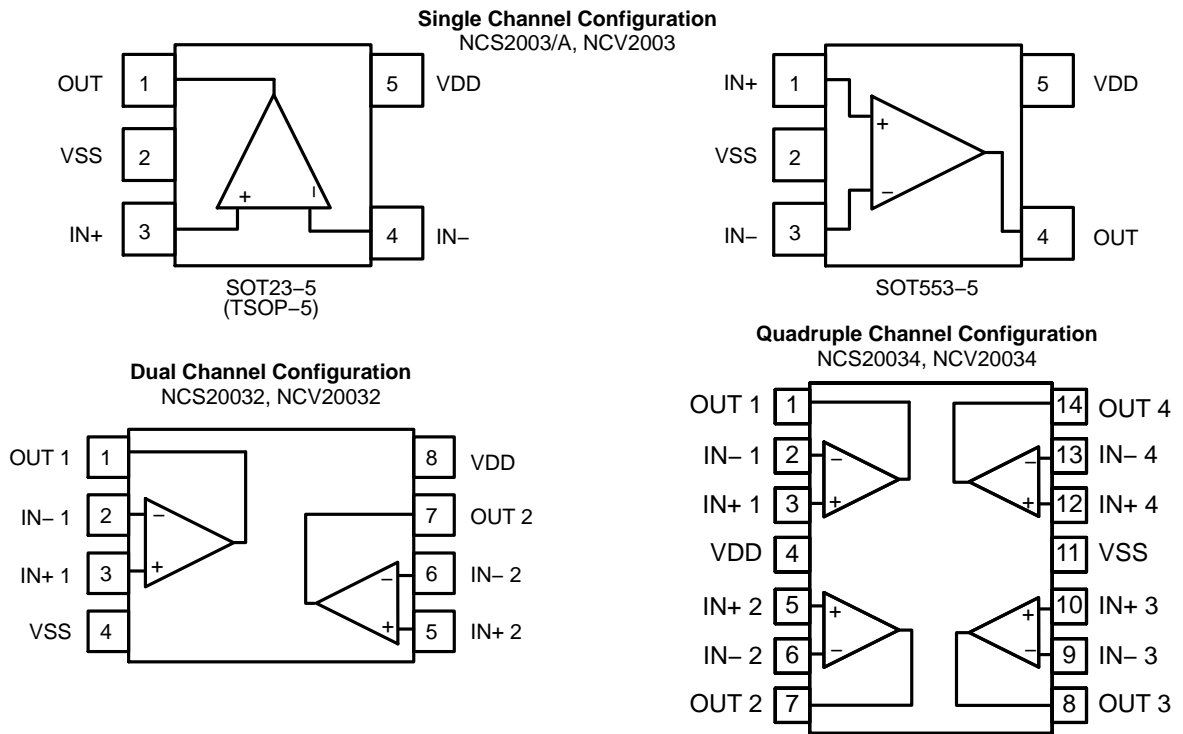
**Single Channel Configuration**
NCS2003/A, NCV2003

OUT 1
VSS 2
IN+ 3
5 VDD
4 IN−
+
−
SOT23−5
(TSOP−5)

IN+ 1
VSS 2
IN− 3
5 VDD
4 OUT
+
−
SOT553−5

**Dual Channel Configuration**
NCS20032, NCV20032

OUT 1 1
IN− 1 2
IN+ 1 3
VSS 4
8 VDD
7 OUT 2
6 IN− 2
5 IN+ 2
−
+
−
+

**Quadruple Channel Configuration**
NCS20034, NCV20034

OUT 1 1
IN− 1 2
IN+ 1 3
VDD 4
IN+ 2 5
IN− 2 6
OUT 2 7
14 OUT 4
13 IN− 4
12 IN+ 4
11 VSS
10 IN+ 3
9 IN− 3
8 OUT 3
−
+
−
+
+
−
+
−